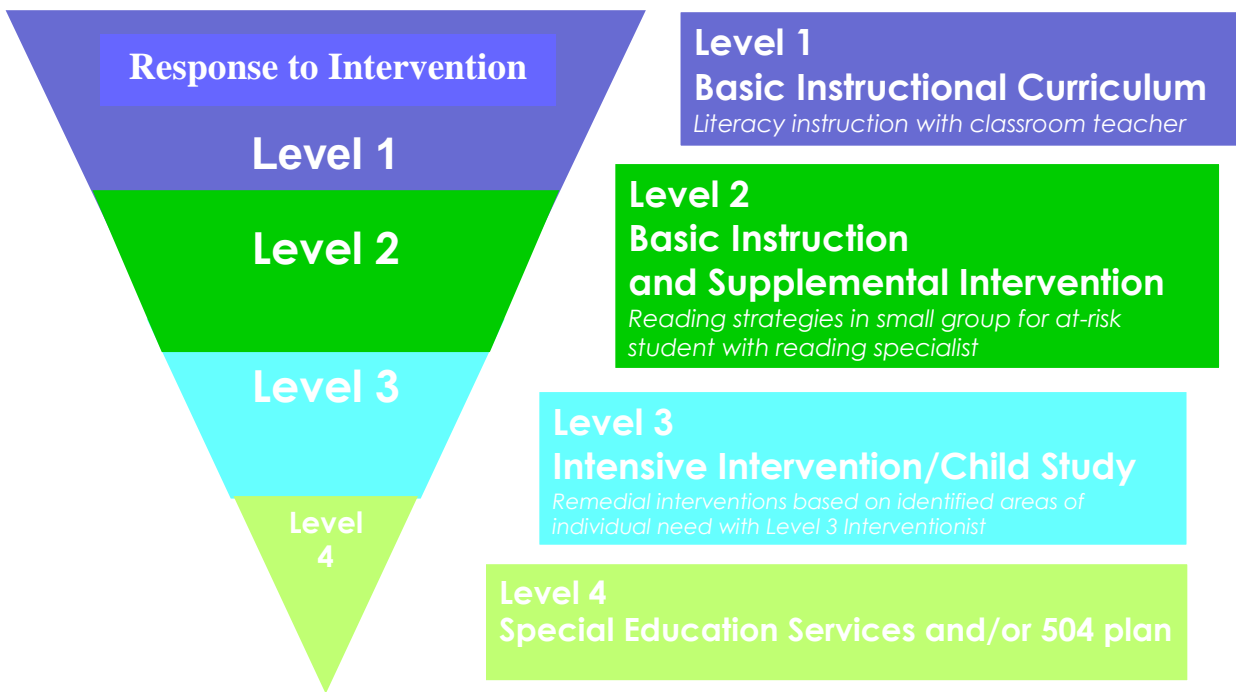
Response to Intervention

Level 1

Level 2

Level 3

Level 4

Level 1
Basic Instructional Curriculum
Literacy instruction with classroom teacher

Level 2
Basic Instruction
and Supplemental Intervention
Reading strategies in small group for at-risk student with reading specialist

Level 3
Intensive Intervention/Child Study
Remedial interventions based on identified areas of individual need with Level 3 Interventionist

Level 4
Special Education Services and/or 504 plan